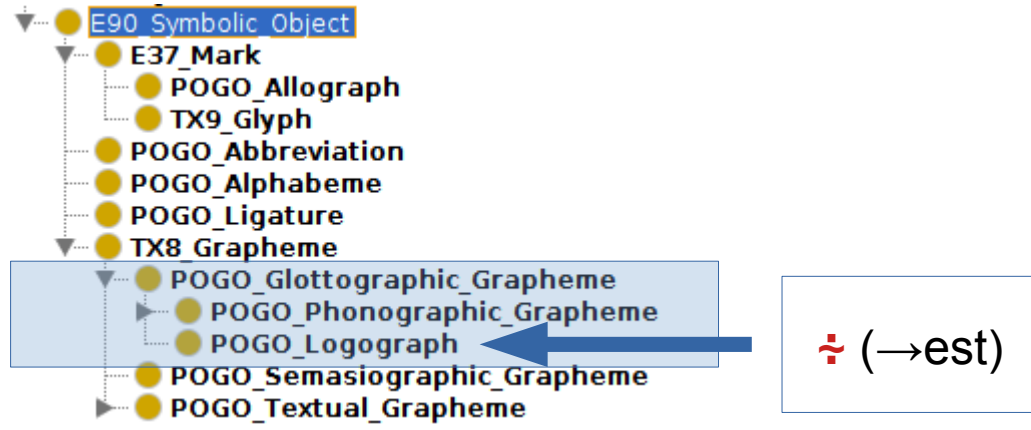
E90_Symbolic_Object
E37_Mark
POGO_Allograph
TX9_Glyph
POGO_Abbreviation
POGO_Alphabeme
POGO_Ligature
TX8_Grapheme
POGO_Glottographic_Grapheme
POGO_Phonographic_Grapheme
POGO_Logograph
POGO_Semasiographic_Grapheme
POGO_Textual_Grapheme

∸ (→est)